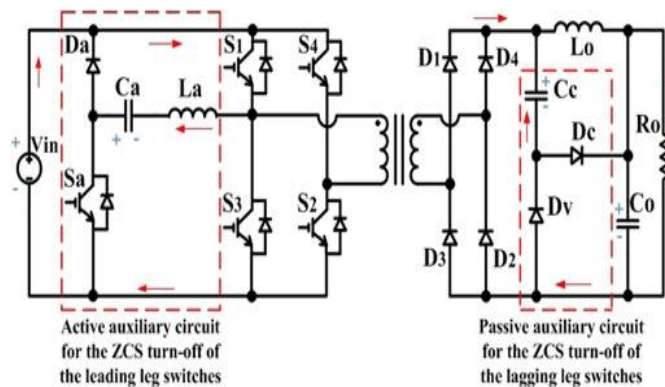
Da
Ca
La
+ -
+
Vin
-
Sa
S1
S4
S3
S2
D1
D4
D3
D2
Lo
+
Cc
-
Dc
Ro
Dv
+
Co

Active auxiliary circuit for the ZCS turn-off of the leading leg switches

Passive auxiliary circuit for the ZCS turn-off of the lagging leg switches